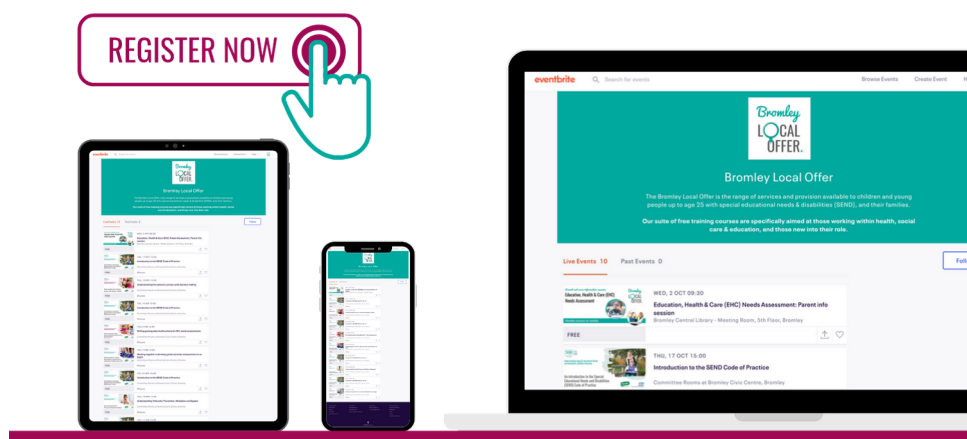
REGISTER NOW

eventbrite
Search for events
Browse Events
Create Event

Bromley
LOCAL
OFFER.

Bromley Local Offer

The Bromley Local Offer is the range of services and provision available to children and young people up to age 25 with special educational needs & disabilities (SEND), and their families.

Our suite of free training courses are specifically aimed at those working within health, social care & education, and those new into their role.

Live Events 10
Past Events 0

Foll

Education, Health & Care (EHC) Needs Assessment
WED, 2 OCT 09:30
Education, Health & Care (EHC) Needs Assessment: Parent info session
Bromley Central Library - Meeting Room, 5th Floor, Bromley
FREE

THU, 17 OCT 15:00
Introduction to the SEND Code of Practice
Committee Rooms at Bromley Civic Centre, Bromley

Bromley Local Offer